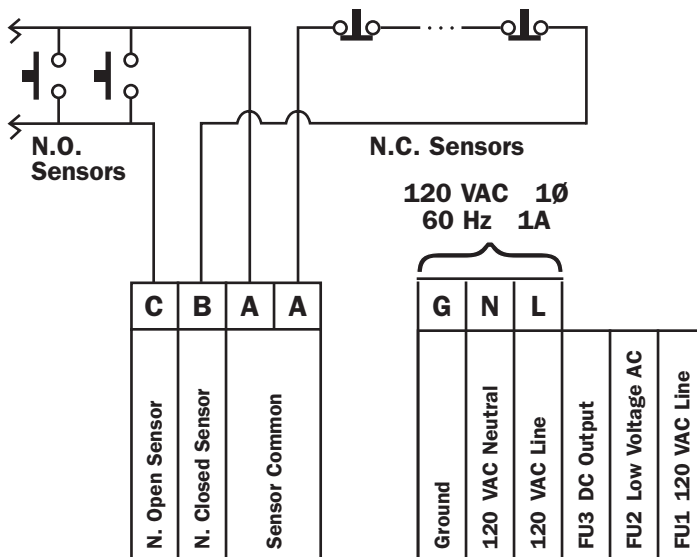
N.O. Sensors

N.C. Sensors

120 VAC 1Ø
60 Hz 1A

| C | B | A | A |
|---|---|---|---|
| N. Open Sensor | N. Closed Sensor | Sensor Common | |

| G | N | L |
|---|---|---|
| Ground | 120 VAC Neutral | 120 VAC Line |

FU3 DC Output
FU2 Low Voltage AC
FU1 120 VAC Line